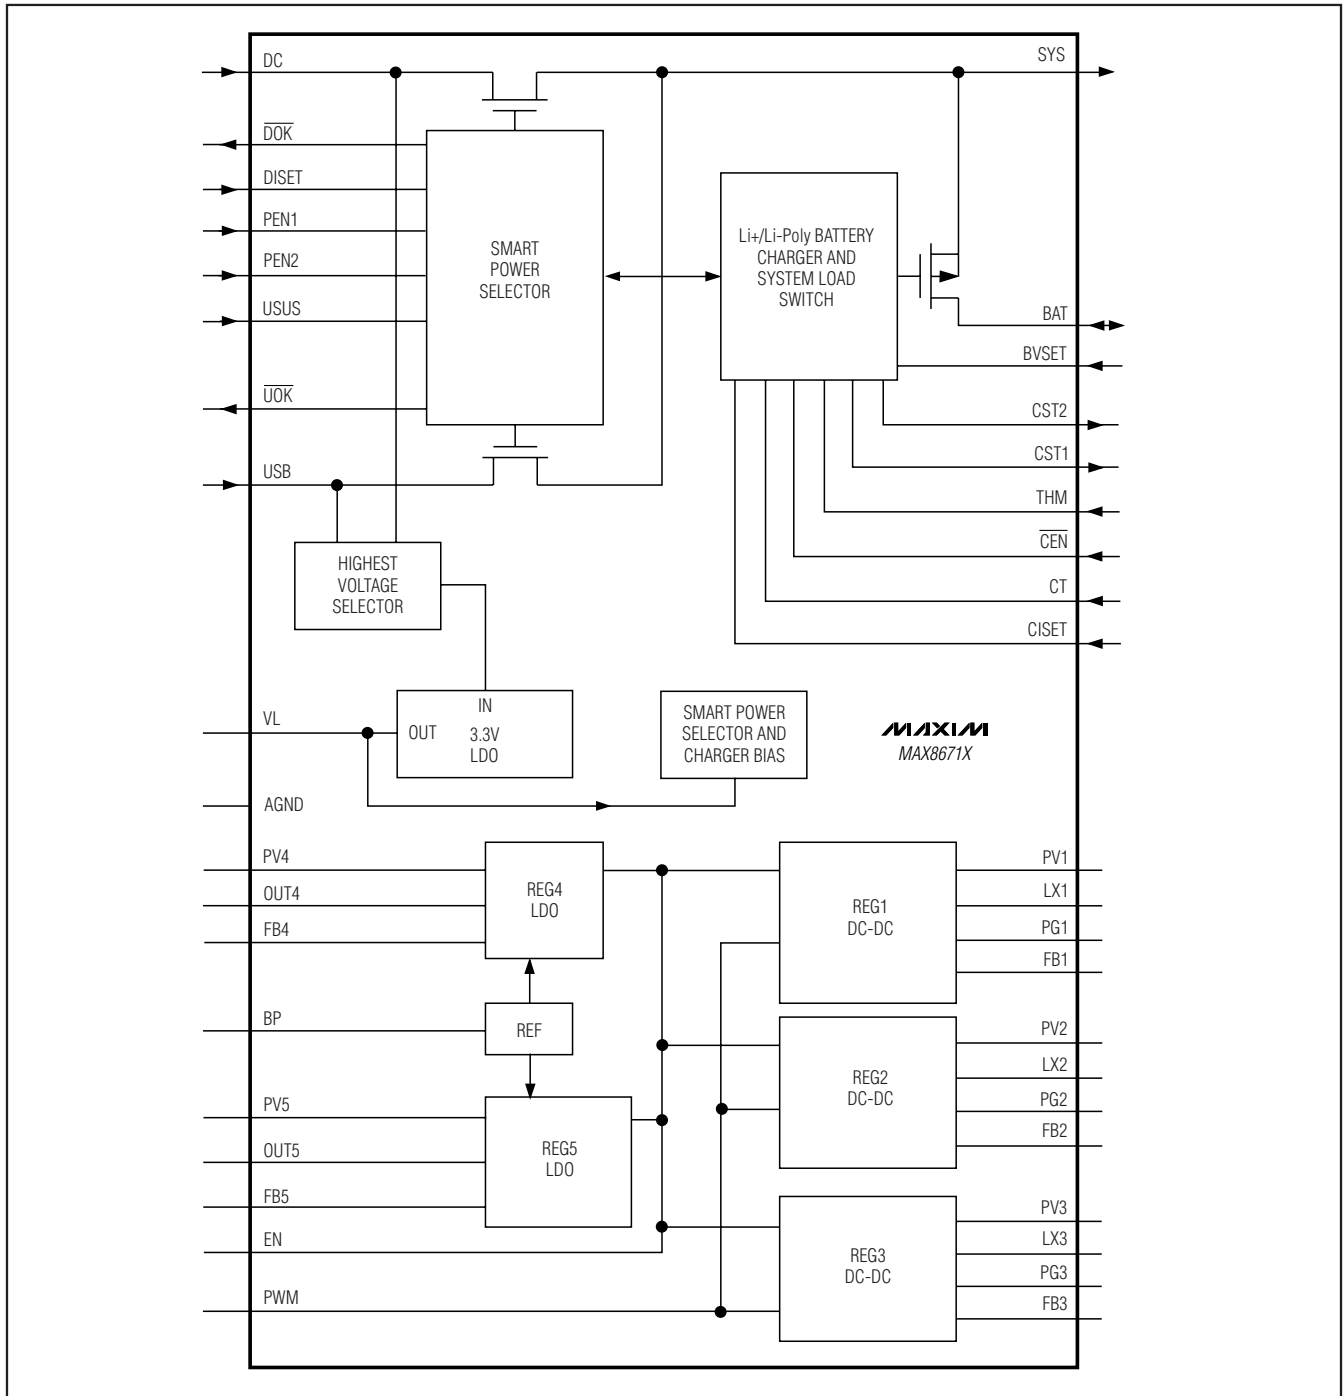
DC

SYS

$\overline{DOK}$

DISET

PEN1

PEN2

USUS

$\overline{UOK}$

USB

SMART POWER SELECTOR

Li+/Li-Poly BATTERY CHARGER AND SYSTEM LOAD SWITCH

BAT

BVSET

CST2

CST1

THM

$\overline{CEN}$

CT

CISET

HIGHEST VOLTAGE SELECTOR

IN

VL

OUT

3.3V LDO

SMART POWER SELECTOR AND CHARGER BIAS

MAXIM

MAX8671X

AGND

PV4

OUT4

FB4

REG4 LDO

REG1 DC-DC

PV1

LX1

PG1

FB1

BP

REF

PV2

LX2

REG2 DC-DC

PG2

FB2

PV5

OUT5

REG5 LDO

FB5

EN

PV3

LX3

REG3 DC-DC

PG3

PWM

FB3